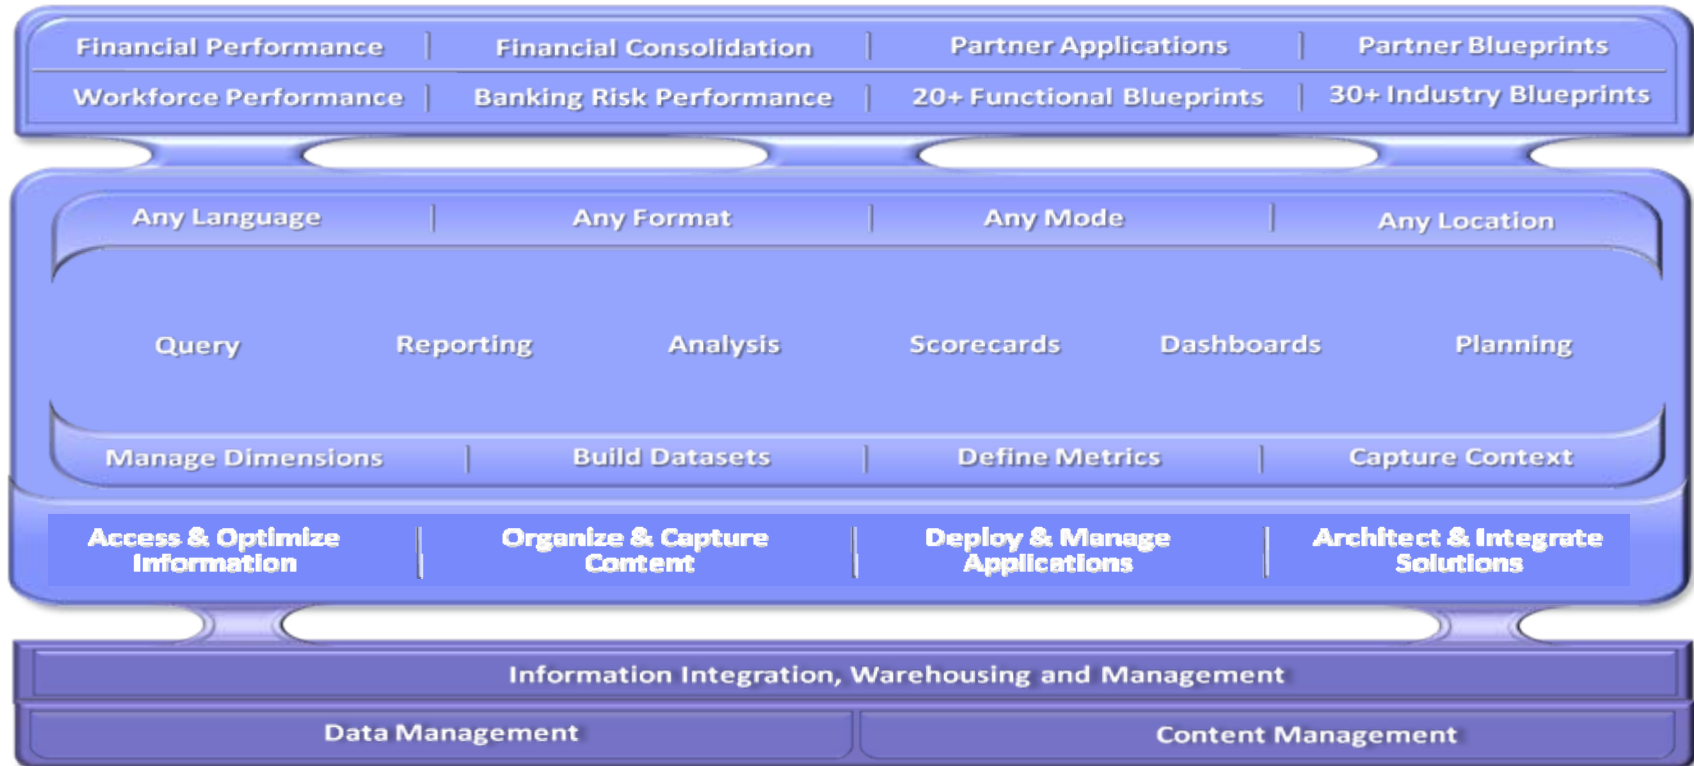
Financial Performance | Financial Consolidation | Partner Applications | Partner Blueprints

Workforce Performance | Banking Risk Performance | 20+ Functional Blueprints | 30+ Industry Blueprints

Any Language | Any Format | Any Mode | Any Location

Query Reporting Analysis Scorecards Dashboards Planning

Manage Dimensions | Build Datasets | Define Metrics | Capture Context

Access & Optimize Information | Organize & Capture Content | Deploy & Manage Applications | Architect & Integrate Solutions

Information Integration, Warehousing and Management

Data Management

Content Management